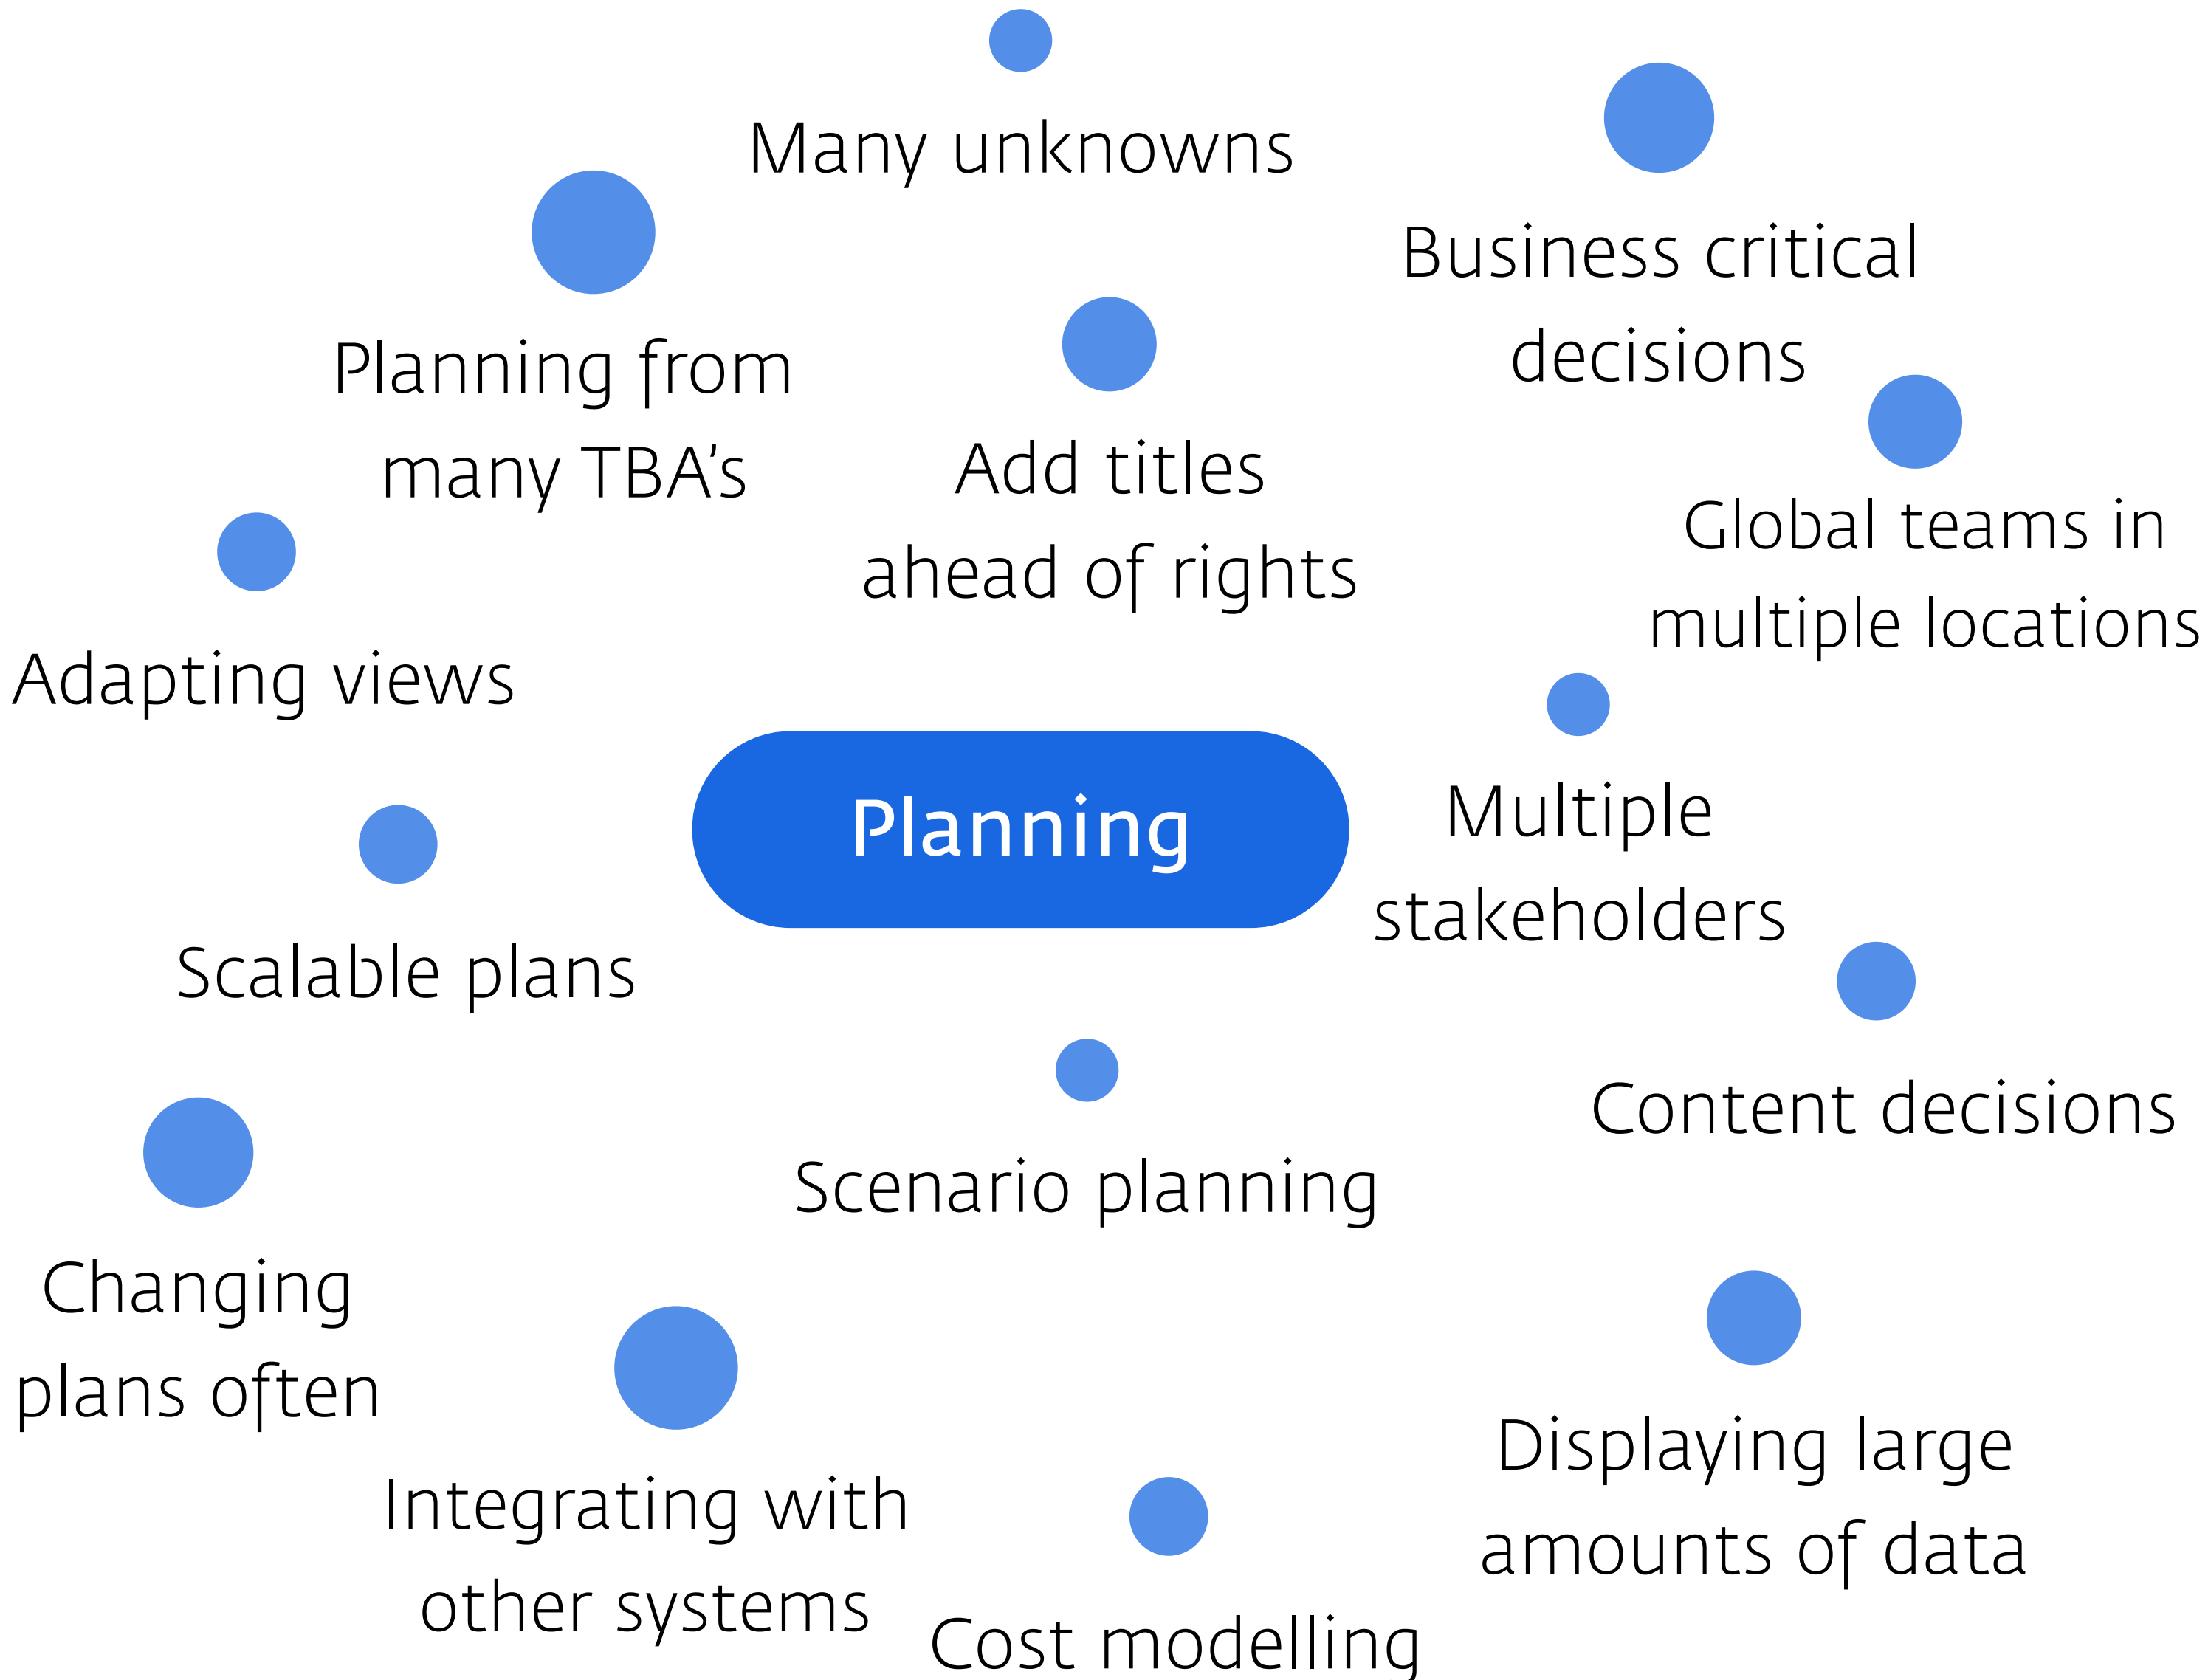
Many unknowns

Business critical decisions

Planning from many TBA’s

Add titles ahead of rights

Global teams in multiple locations

Adapting views

Planning

Multiple stakeholders

Scalable plans

Content decisions

Scenario planning

Changing plans often

Displaying large amounts of data

Integrating with other systems

Cost modelling